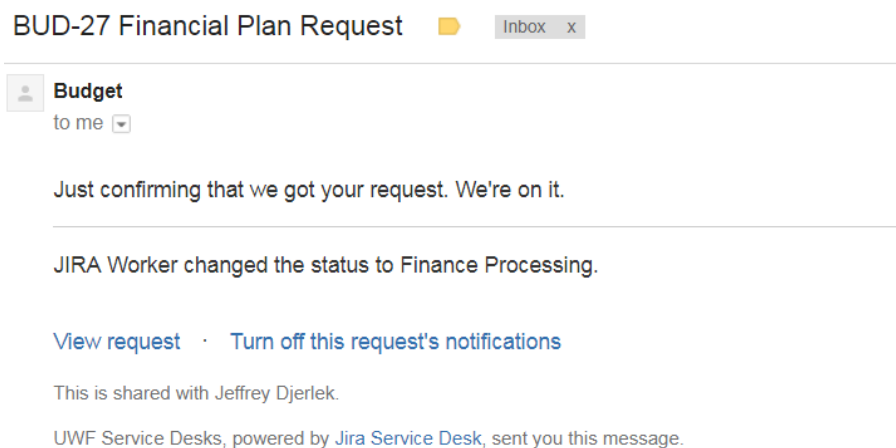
BUD-27 Financial Plan Request Inbox x

Budget
to me

Just confirming that we got your request. We're on it.

JIRA Worker changed the status to Finance Processing.

View request · Turn off this request's notifications

This is shared with Jeffrey Djerlek.

UWF Service Desks, powered by Jira Service Desk, sent you this message.